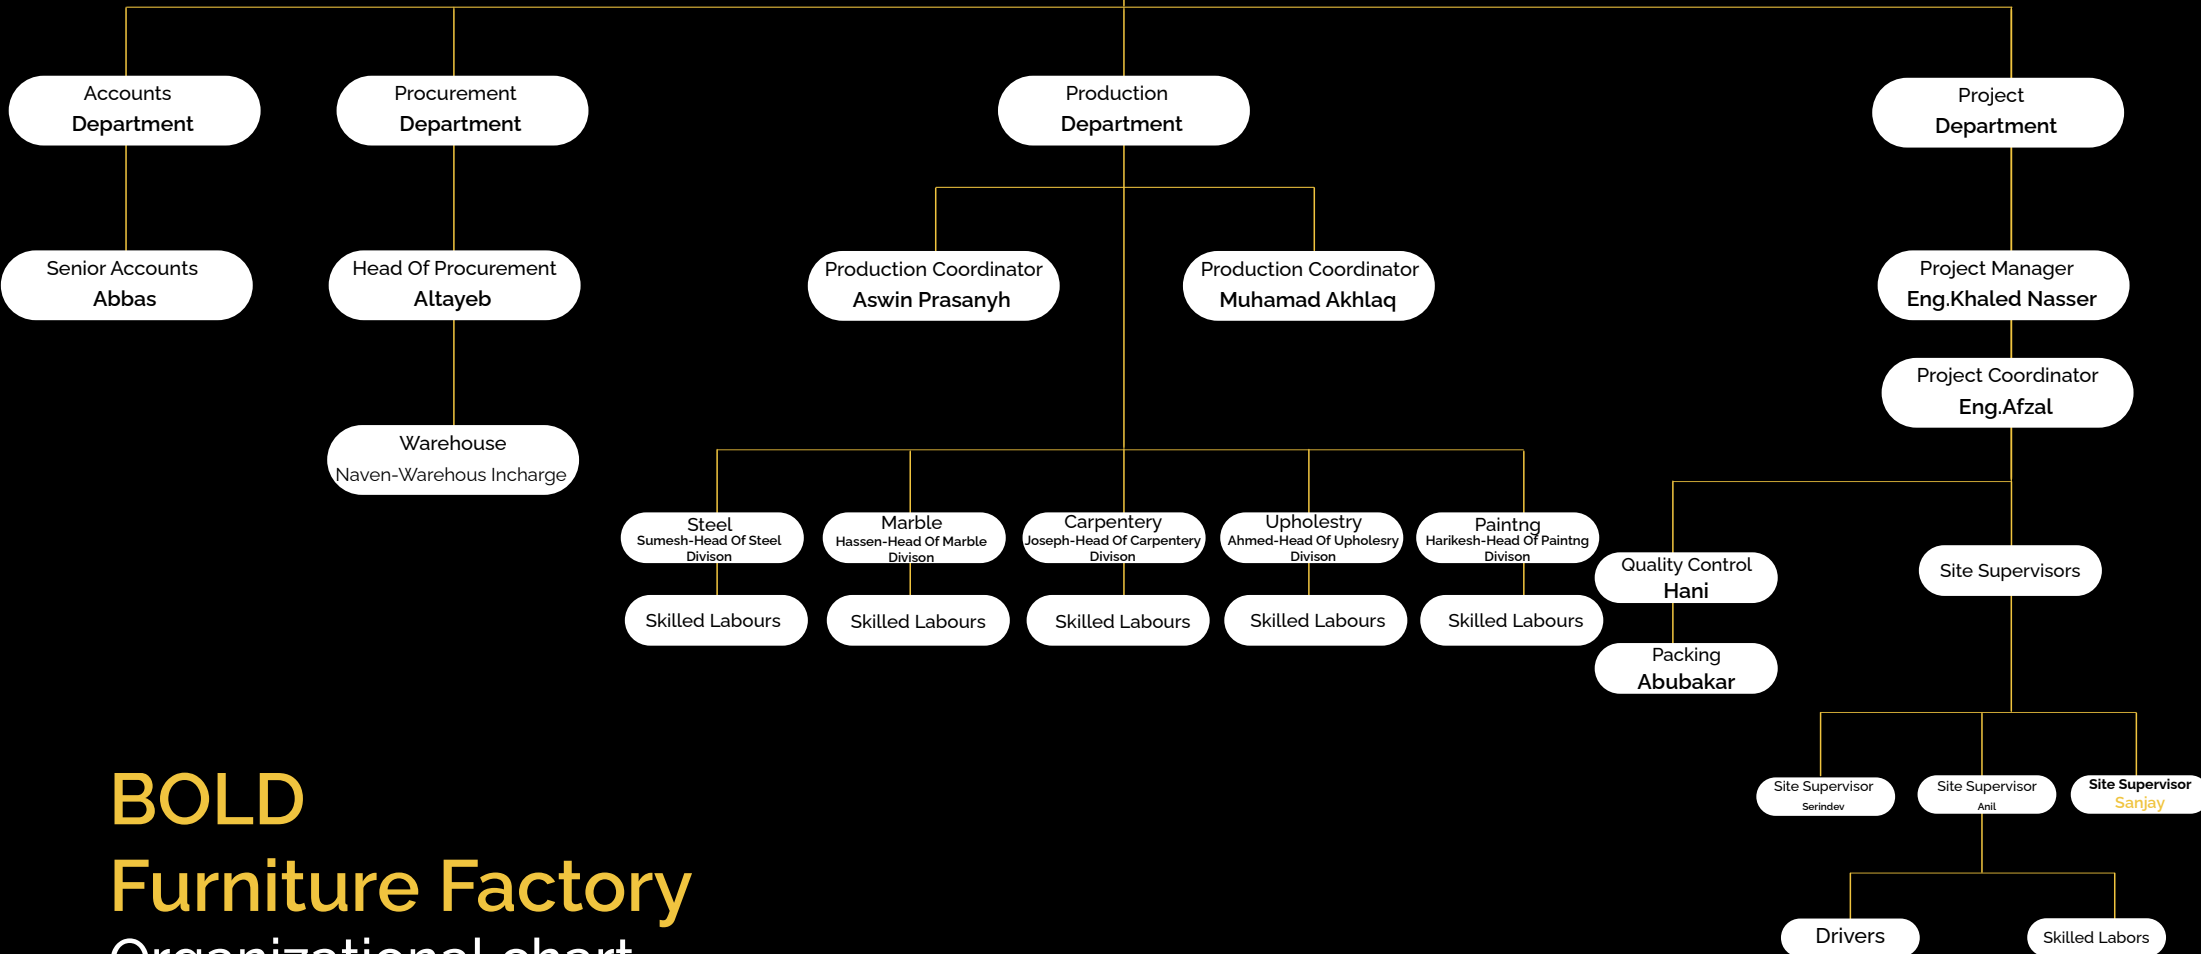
Accounts
Department

Senior Accounts
Abbas

Procurement
Department

Head Of Procurement
Altayeb

Warehouse
Naven-Warehous Incharge

Production
Department

Production Coordinator
Aswin Prasanyh

Production Coordinator
Muhamad Akhlaq

Steel
Sumesh-Head Of Steel Divison

Skilled Labours

Marble
Hassen-Head Of Marble Divison

Skilled Labours

Carpentery
Joseph-Head Of Carpentery Divison

Skilled Labours

Upholestry
Ahmed-Head Of Upholesry Divison

Skilled Labours

Paintng
Harikesh-Head Of Paintng Divison

Skilled Labours

Project
Department

Project Manager
Eng.Khaled Nasser

Project Coordinator
Eng.Afzal

Quality Control
Hani

Packing
Abubakar

Site Supervisors

Site Supervisor
Serindev

Site Supervisor
Anil

Site Supervisor
Sanjay

Drivers

Skilled Labors

BOLD
Furniture Factory
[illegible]